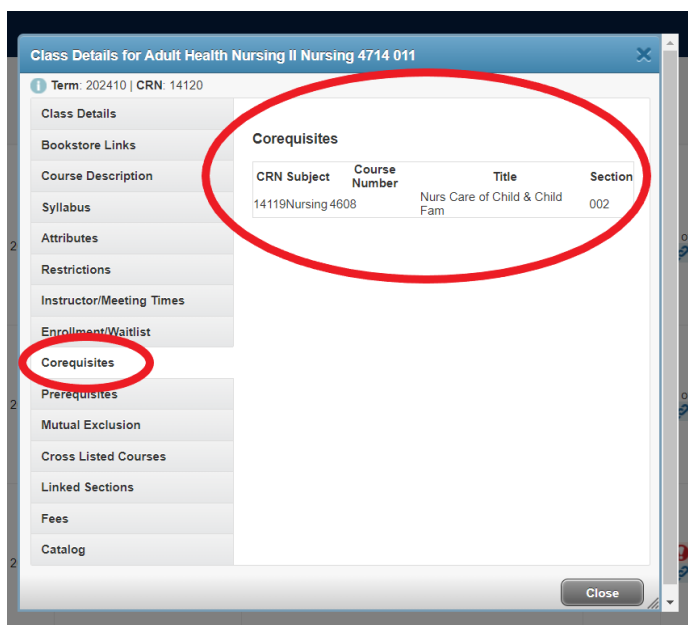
Class Details for Adult Health Nursing II Nursing 4714 011

Term: 202410 | CRN: 14120

Class Details
Bookstore Links
Course Description
Syllabus
Attributes
Restrictions
Instructor/Meeting Times
Enrollment/Waitlist
Corequisites
Prerequisites
Mutual Exclusion
Cross Listed Courses
Linked Sections
Fees
Catalog

Corequisites

| CRN | Subject | Course Number | Title | Section |
|---|---|---|---|---|
| 14119 | Nursing | 4608 | Nurs Care of Child & Child Fam | 002 |

Close